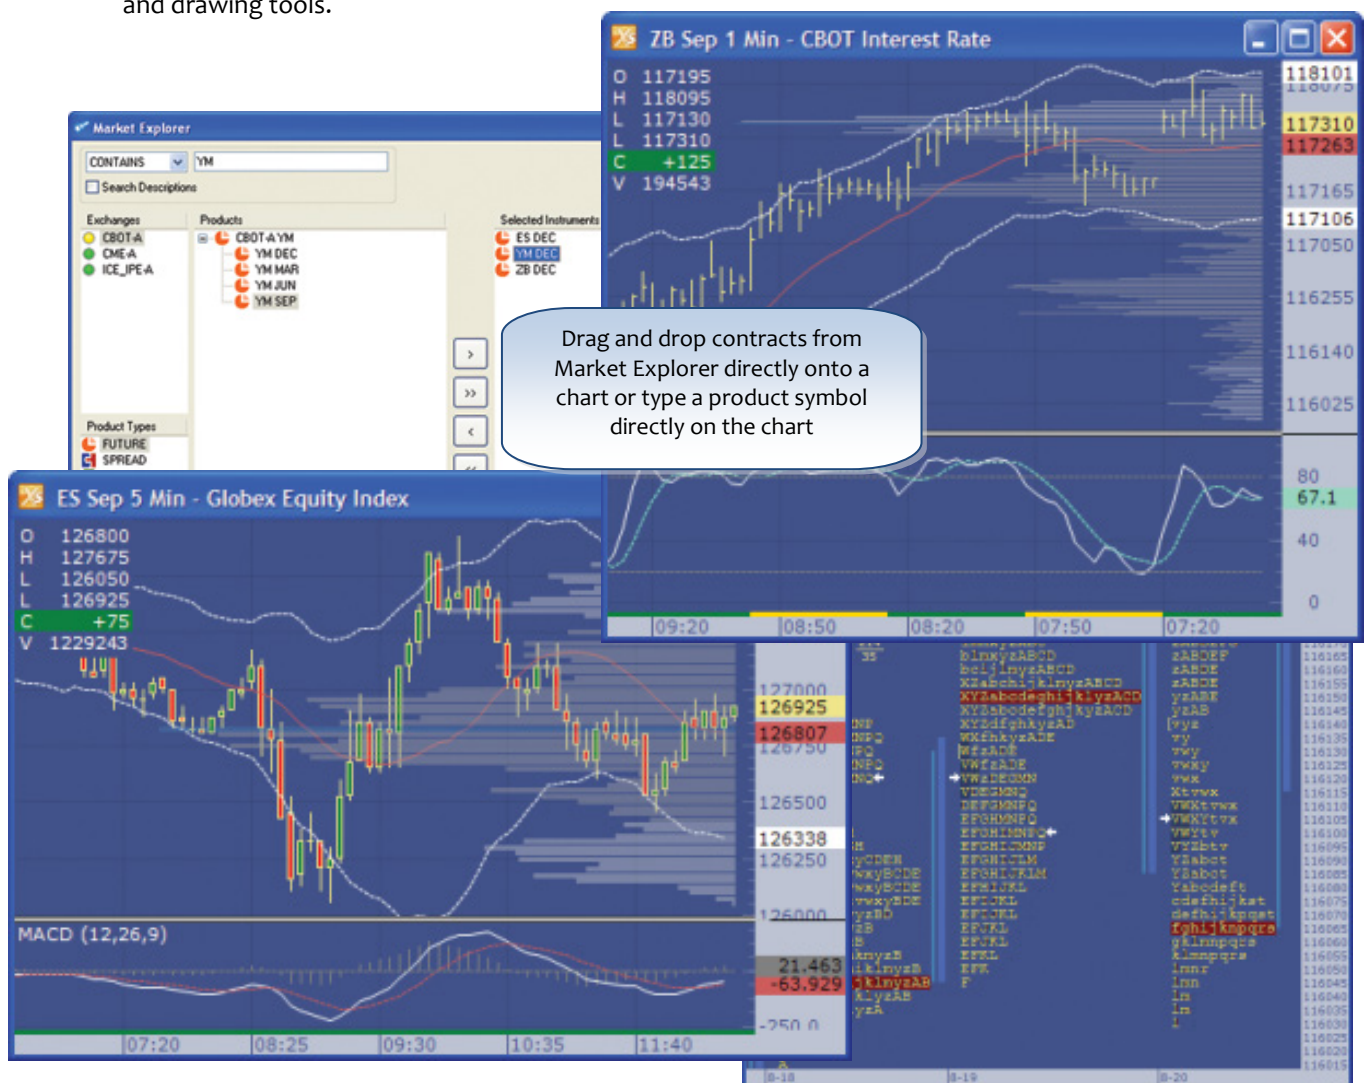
and drawing tools.

ZB Sep 1 Min - CBOT Interest Rate

O 117195
H 118095
L 117130
L 117310
C +125
V 194543

118101
117310
117263
117165
117106
117050
116255
116140
116025

80
67.1
40
0

09:20 08:50 08:20 07:50 07:20

Market Explorer

CONTAINS YM

Search Descriptions

Exchanges
CBOT-A
CME-A
ICE_IPE-A

Products
CBOT-A YM
YM DEC
YM MAR
YM JUN
YM SEP

Selected Instruments
ES DEC
YM DEC
ZB DEC

Product Types
FUTURE
SPREAD

Drag and drop contracts from Market Explorer directly onto a chart or type a product symbol directly on the chart

ES Sep 5 Min - Globex Equity Index

O 126800
H 127675
L 126050
L 126925
C +75
V 1229243

127000
126925
126807
126750
126500
126338
126250
126000

MACD (12,26,9)

21.463
-63.929
-250.0

07:20 08:25 09:30 10:35 11:40